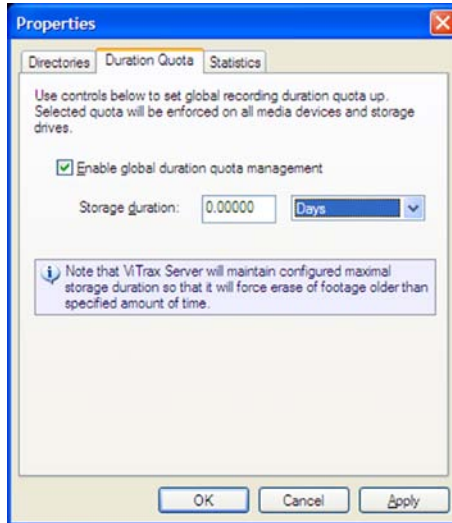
Properties

Directories | Duration Quota | Statistics

Use controls below to set global recording duration quota up. Selected quota will be enforced on all media devices and storage drives.

Enable global duration quota management

Storage duration: 0.00000 Days

Note that ViTrax Server will maintain configured maximal storage duration so that it will force erase of footage older than specified amount of time.

OK Cancel Apply